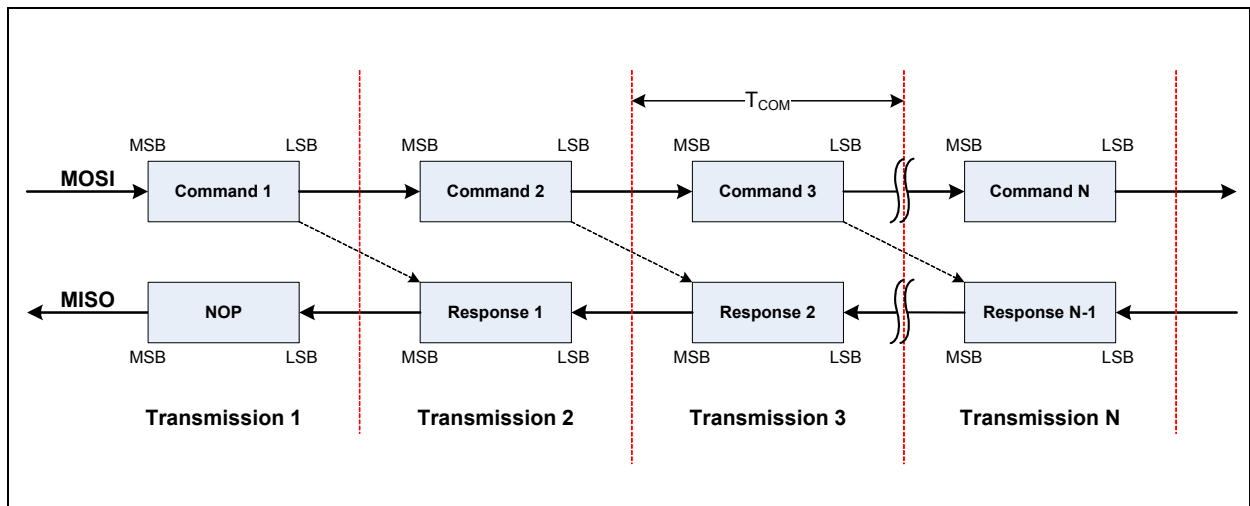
$T_{COM}$

MSB LSB MSB LSB MSB LSB MSB LSB

MOSI Command 1 Command 2 Command 3 Command N

MISO NOP Response 1 Response 2 Response N-1

MSB LSB MSB LSB MSB LSB MSB LSB

Transmission 1 Transmission 2 Transmission 3 Transmission N